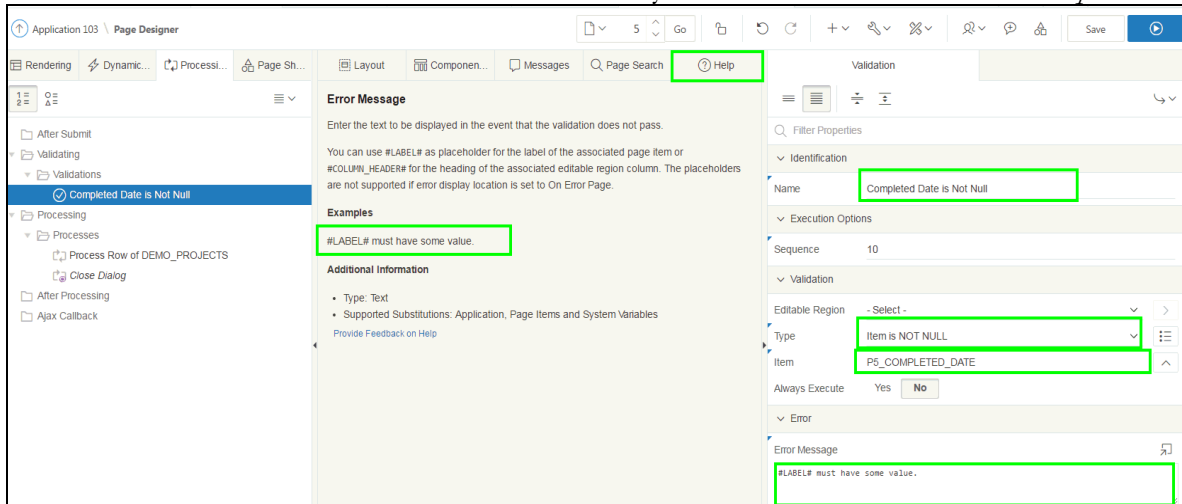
Application 103 \ Page Designer

5 Go

Save

Rendering Dynamic... Processi... Page Sh...

After Submit
Validating
Validations
Completed Date is Not Null
Processing
Processes
Process Row of DEMO_PROJECTS
Close Dialog
After Processing
Ajax Callback

Layout Componen... Messages Page Search Help

Error Message

Enter the text to be displayed in the event that the validation does not pass.

You can use #LABEL# as placeholder for the label of the associated page item or #COLUMN_HEADER# for the heading of the associated editable region column. The placeholders are not supported if error display location is set to On Error Page.

Examples

#LABEL# must have some value.

Additional Information

- Type: Text
- Supported Substitutions: Application, Page Items and System Variables

Provide Feedback on Help

Validation

Filter Properties

Identification

Name Completed Date is Not Null

Execution Options

Sequence 10

Validation

Editable Region - Select -

Type Item is NOT NULL

Item P5_COMPLETED_DATE

Always Execute Yes No

Error

Error Message

#LABEL# must have some value.